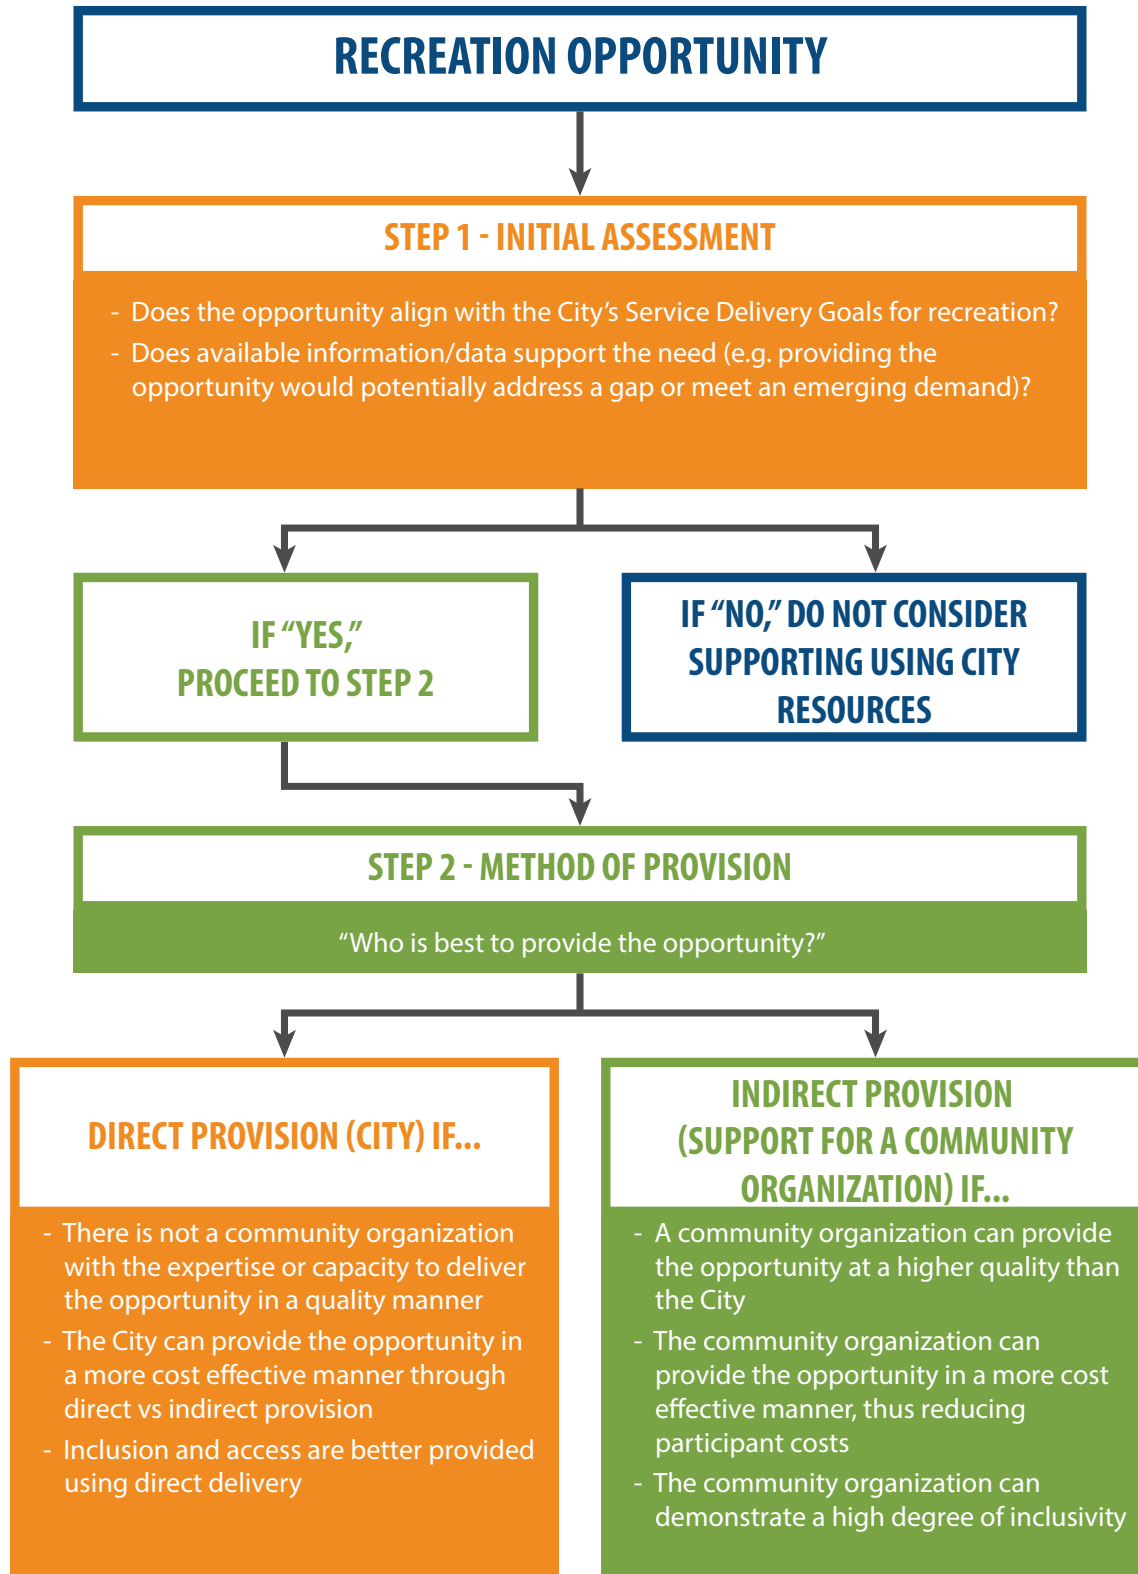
RECREATION OPPORTUNITY

STEP 1 - INITIAL ASSESSMENT

- Does the opportunity align with the City's Service Delivery Goals for recreation?
- Does available information/data support the need (e.g. providing the opportunity would potentially address a gap or meet an emerging demand)?

IF "YES," PROCEED TO STEP 2

IF "NO," DO NOT CONSIDER SUPPORTING USING CITY RESOURCES

STEP 2 - METHOD OF PROVISION

"Who is best to provide the opportunity?"

DIRECT PROVISION (CITY) IF...

- There is not a community organization with the expertise or capacity to deliver the opportunity in a quality manner
- The City can provide the opportunity in a more cost effective manner through direct vs indirect provision
- Inclusion and access are better provided using direct delivery

INDIRECT PROVISION (SUPPORT FOR A COMMUNITY ORGANIZATION) IF...

- A community organization can provide the opportunity at a higher quality than the City
- The community organization can provide the opportunity in a more cost effective manner, thus reducing participant costs
- The community organization can demonstrate a high degree of inclusivity